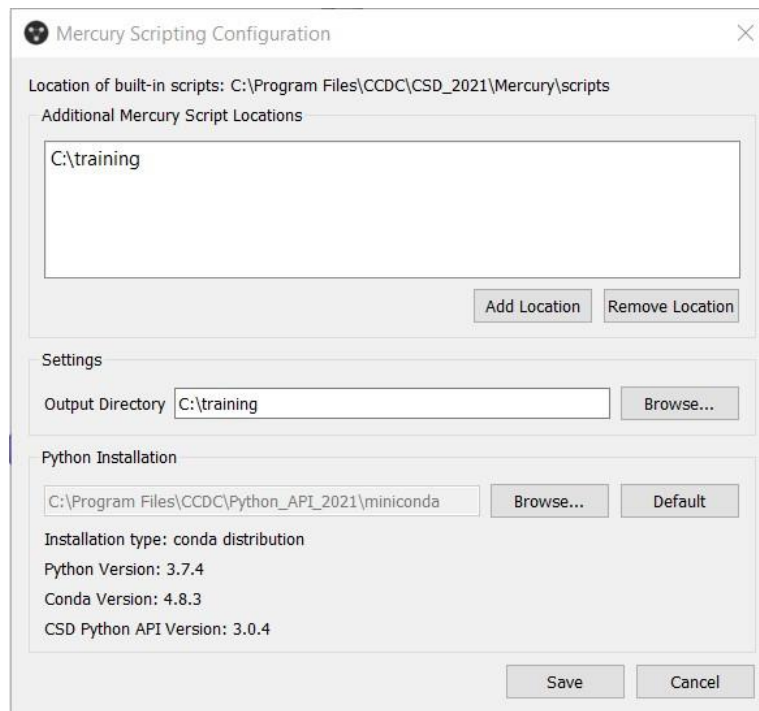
Mercury Scripting Configuration

Location of built-in scripts: C:\Program Files\CCDC\CSD_2021\Mercury\scripts

Additional Mercury Script Locations

C:\training

Add Location | Remove Location

Settings

Output Directory C:\training Browse...

Python Installation

C:\Program Files\CCDC\Python_API_2021\miniconda Browse... Default

Installation type: conda distribution

Python Version: 3.7.4

Conda Version: 4.8.3

CSD Python API Version: 3.0.4

Save Cancel